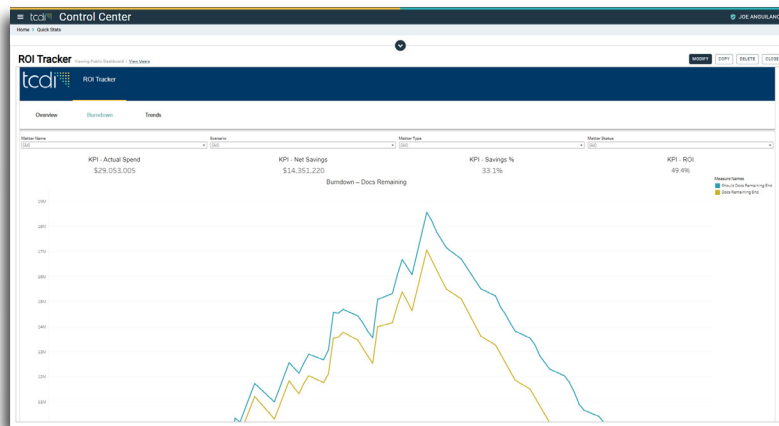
tcdi Control Center

JOE ANGUIANO

Home > Quick Stats

ROI Tracker Viewing Public Dashboard | View Users

MODIFY COPY DELETE CLOSE

tcdi ROI Tracker

Overview Burndown Trends

Matter Name (All)

Scenario (All)

Matter Type (All)

Matter Status (All)

KPI - Actual Spend
$29,053,005

KPI - Net Savings
$14,351,220

KPI - Savings %
33.1%

KPI - ROI
49.4%

Burndown – Docs Remaining

Measure Names
Should Docs Remaining End
Docs Remaining End

19M
18M
17M
16M
15M
14M
13M
12M
11M
10M